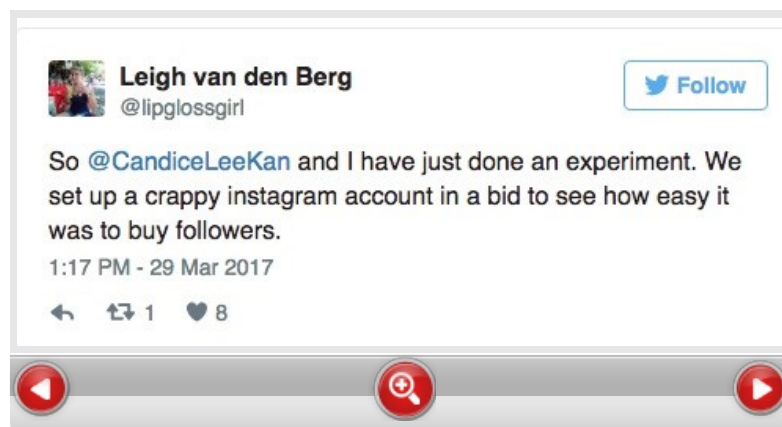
Leigh van den Berg
@lipglossgirl

Follow

So @CandiceLeeKan and I have just done an experiment. We set up a crappy instagram account in a bid to see how easy it was to buy followers.

1:17 PM - 29 Mar 2017

1 8